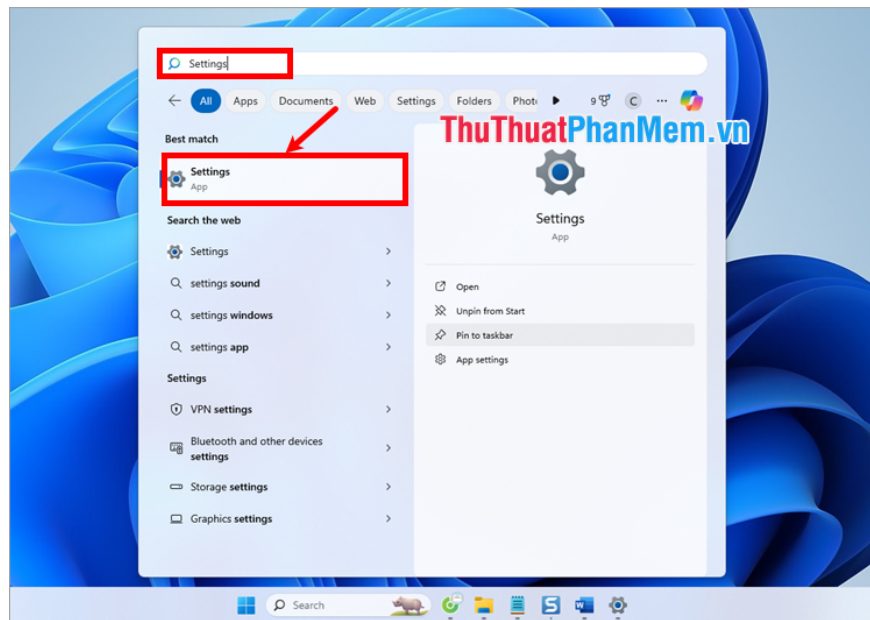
Settings

All Apps Documents Web Settings Folders Photo 9 C ···

Best match

Settings
App

ThuThuatPhanMem.vn

Settings
App

Search the web

Settings

settings sound

settings windows

settings app

Settings

VPN settings

Bluetooth and other devices settings

Storage settings

Graphics settings

Open

Unpin from Start

Pin to taskbar

App settings

Search